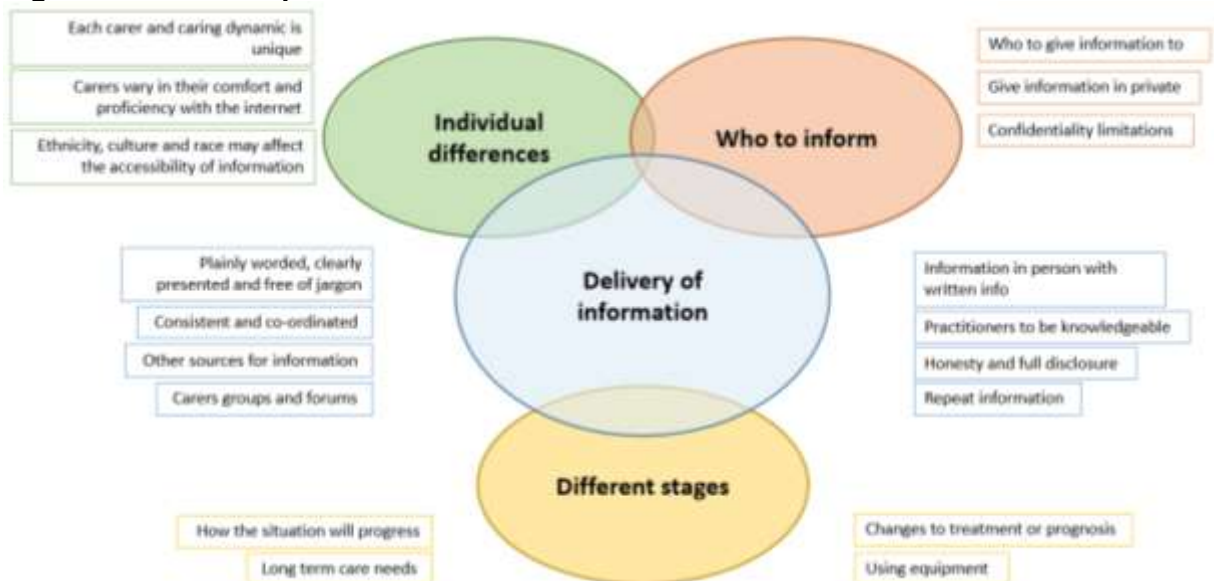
Each carer and caring dynamic is unique

Carers vary in their comfort and proficiency with the internet

Ethnicity, culture and race may affect the accessibility of information

Individual differences

Who to inform

Who to give information to

Give information in private

Confidentiality limitations

Plainly worded, clearly presented and free of jargon

Consistent and co-ordinated

Other sources for information

Carers groups and forums

Delivery of information

Information in person with written info

Practitioners to be knowledgeable

Honesty and full disclosure

Repeat information

Different stages

How the situation will progress

Long term care needs

Changes to treatment or prognosis

Using equipment